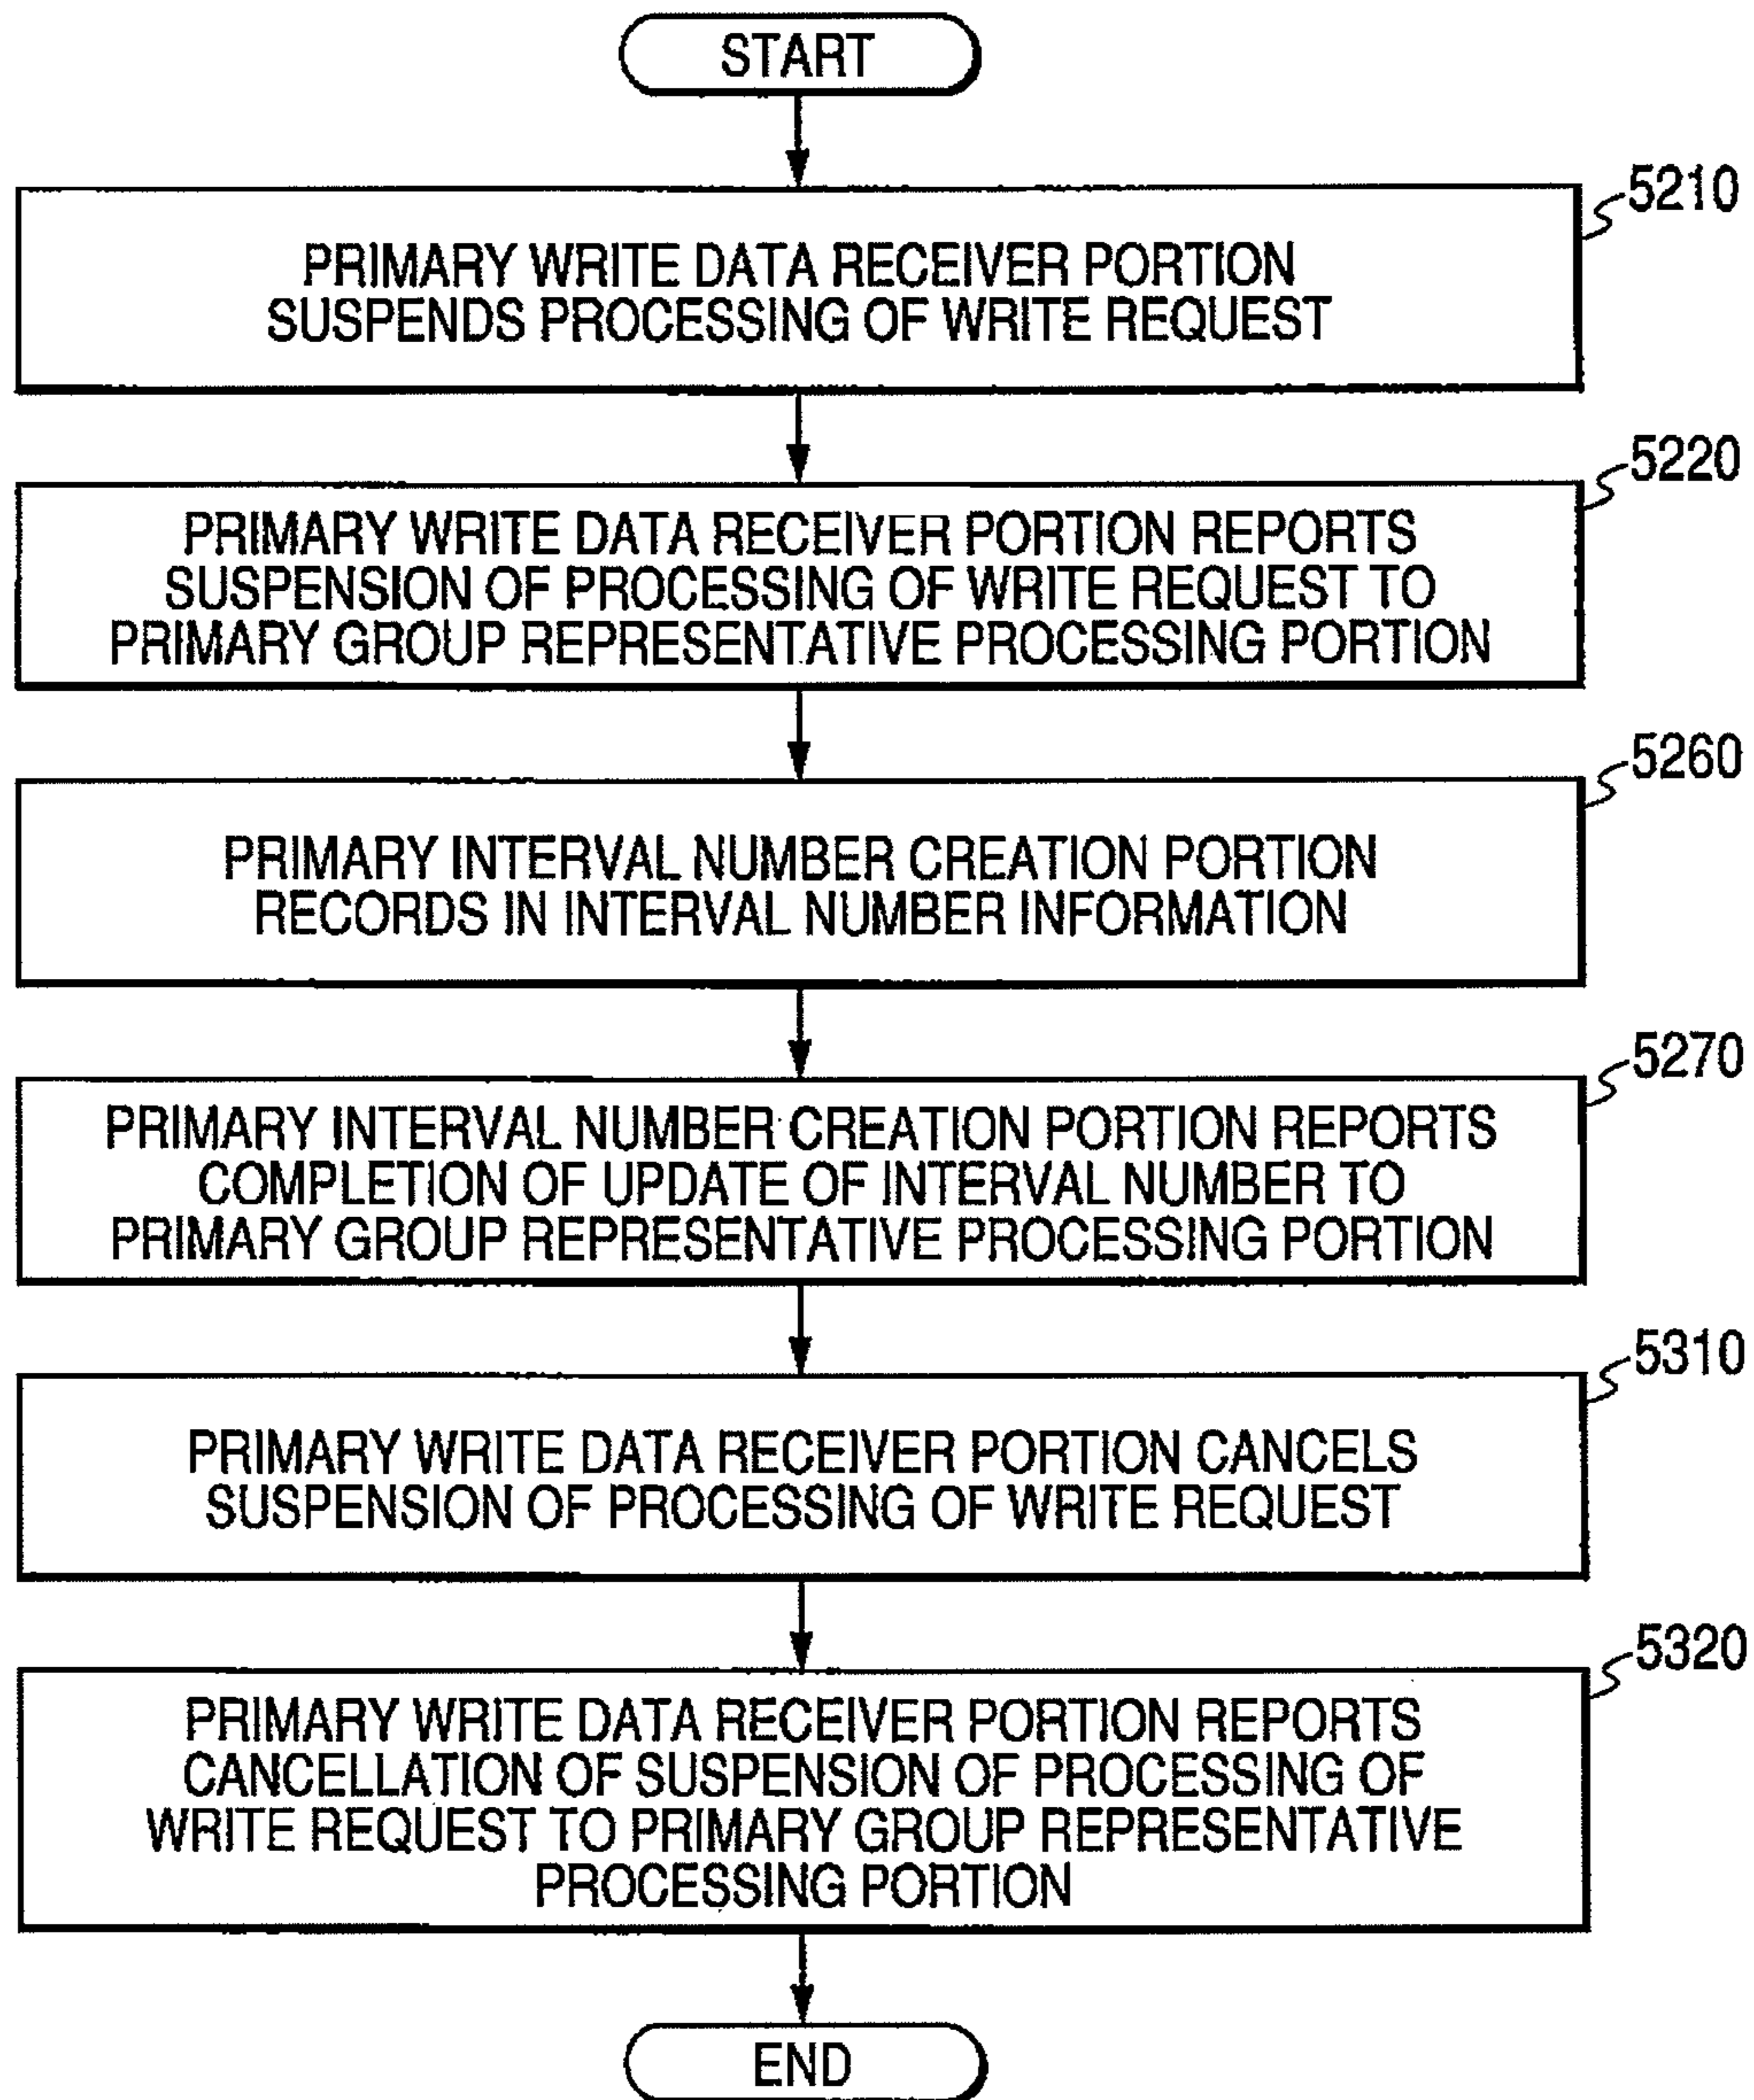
START

5210

PRIMARY WRITE DATA RECEIVER PORTION SUSPENDS PROCESSING OF WRITE REQUEST

5220

PRIMARY WRITE DATA RECEIVER PORTION REPORTS SUSPENSION OF PROCESSING OF WRITE REQUEST TO PRIMARY GROUP REPRESENTATIVE PROCESSING PORTION

5260

PRIMARY INTERVAL NUMBER CREATION PORTION RECORDS IN INTERVAL NUMBER INFORMATION

5270

PRIMARY INTERVAL NUMBER CREATION PORTION REPORTS COMPLETION OF UPDATE OF INTERVAL NUMBER TO PRIMARY GROUP REPRESENTATIVE PROCESSING PORTION

5310

PRIMARY WRITE DATA RECEIVER PORTION CANCELS SUSPENSION OF PROCESSING OF WRITE REQUEST

5320

PRIMARY WRITE DATA RECEIVER PORTION REPORTS CANCELLATION OF SUSPENSION OF PROCESSING OF WRITE REQUEST TO PRIMARY GROUP REPRESENTATIVE PROCESSING PORTION

END